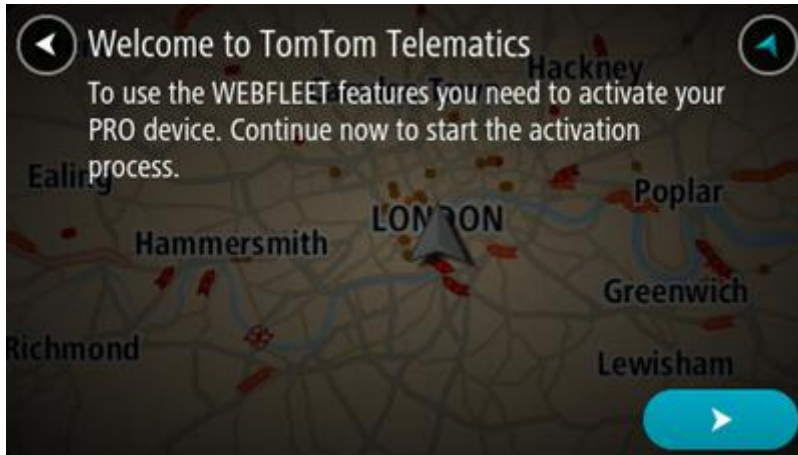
Welcome to TomTom Telematics

To use the WEBFLEET features you need to activate your PRO device. Continue now to start the activation process.

Hackney

Ealing

Poplar

LONDON

Hammersmith

Greenwich

Richmond

Lewisham